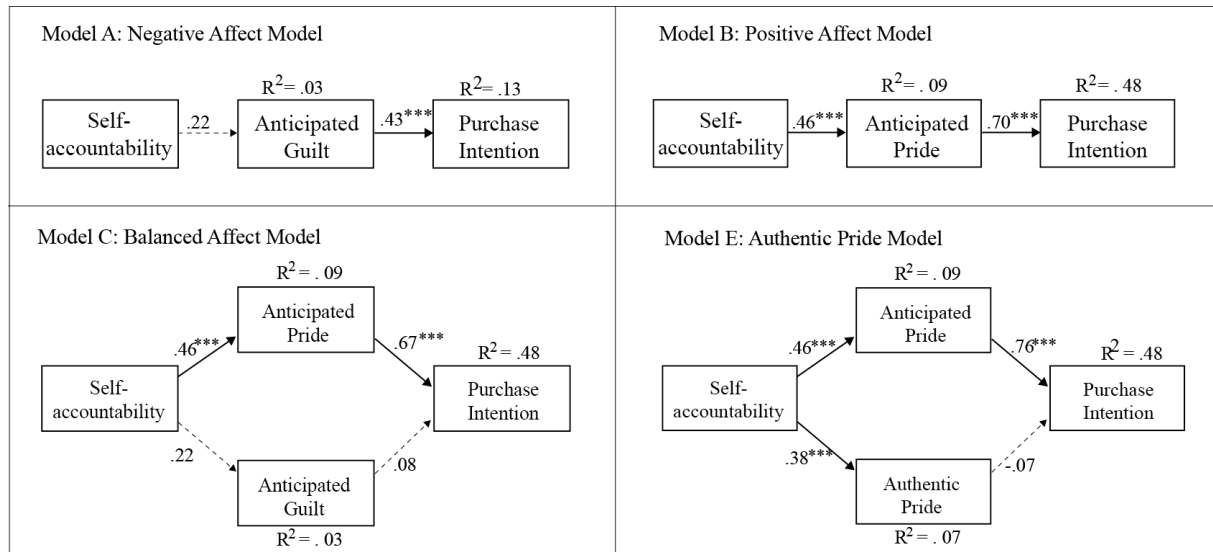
Model A: Negative Affect Model

$R^2$= .03

$R^2$= .13

Self-accountability

.22

Anticipated Guilt

.43***

Purchase Intention

Model B: Positive Affect Model

$R^2$= . 09

$R^2$= . 48

Self-accountability

.46***

Anticipated Pride

.70***

Purchase Intention

Model C: Balanced Affect Model

$R^2$= . 09

Anticipated Pride

.46***

.67***

$R^2$= .48

Self-accountability

Purchase Intention

.22

.08

Anticipated Guilt

$R^2$= . 03

Model E: Authentic Pride Model

$R^2$= . 09

Anticipated Pride

.46***

.76***

$R^2$ = .48

Self-accountability

Purchase Intention

.38***

-.07

Authentic Pride

$R^2$= . 07